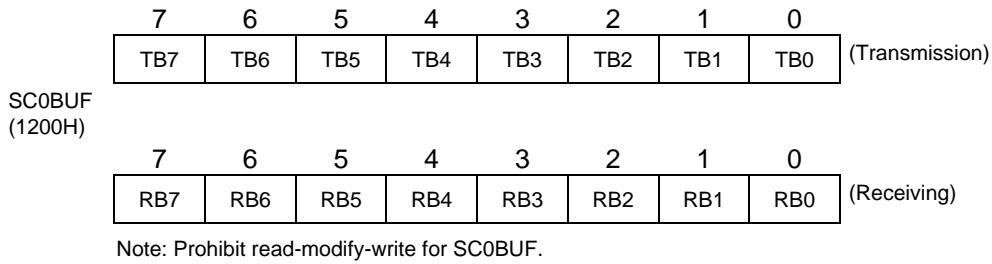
| 7 | 6 | 5 | 4 | 3 | 2 | 1 | 0 |  |
|---|---|---|---|---|---|---|---|---|
| TB7 | TB6 | TB5 | TB4 | TB3 | TB2 | TB1 | TB0 | (Transmission) |

SC0BUF
(1200H)

| 7 | 6 | 5 | 4 | 3 | 2 | 1 | 0 |  |
|---|---|---|---|---|---|---|---|---|
| RB7 | RB6 | RB5 | RB4 | RB3 | RB2 | RB1 | RB0 | (Receiving) |

Note: Prohibit read-modify-write for SC0BUF.